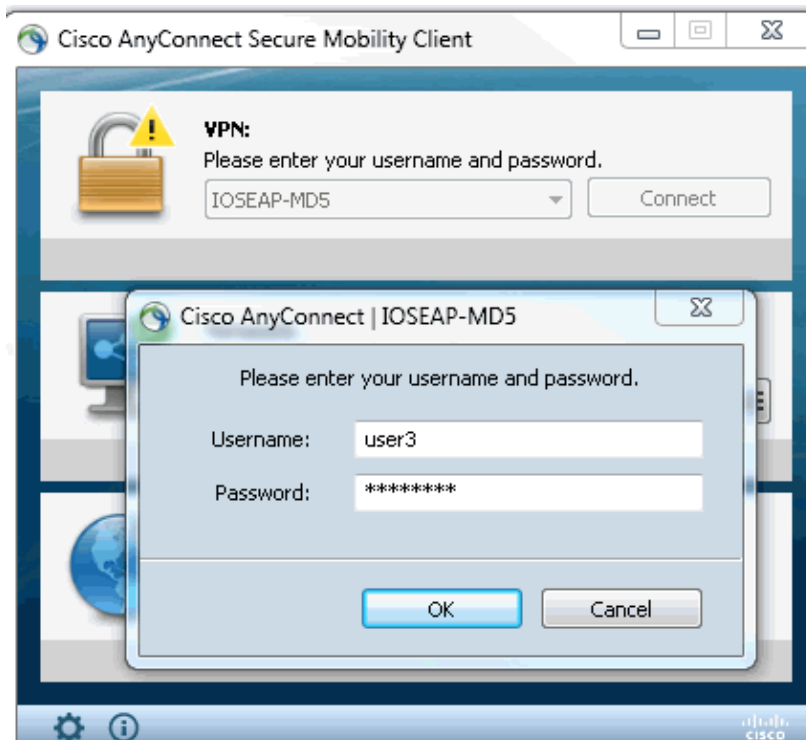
Cisco AnyConnect Secure Mobility Client

VPN:
Please enter your username and password.
IOSEAP-MD5
Connect

Cisco AnyConnect | IOSEAP-MD5

Please enter your username and password.

Username: user3
Password: ********

OK
Cancel

cisco